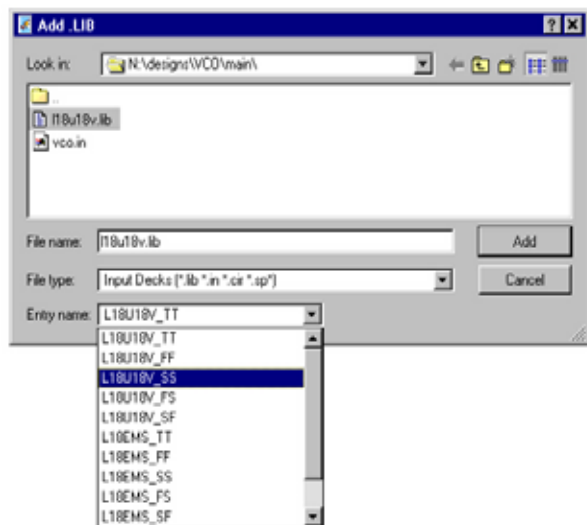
Add .LIB

Look in: N:\designs\VCO\main\

..
l18u18v.lib
vco.in

File name: l18u18v.lib
Add

File type: Input Decks (*.lib *.in *.cir *.sp*)
Cancel

Entry name: L18U18V_TT

L18U18V_TT
L18U18V_FF
L18U18V_SS
L18U18V_FS
L18U18V_SF
L18EMS_TT
L18EMS_FF
L18EMS_SS
L18EMS_FS
L18EMS_SF